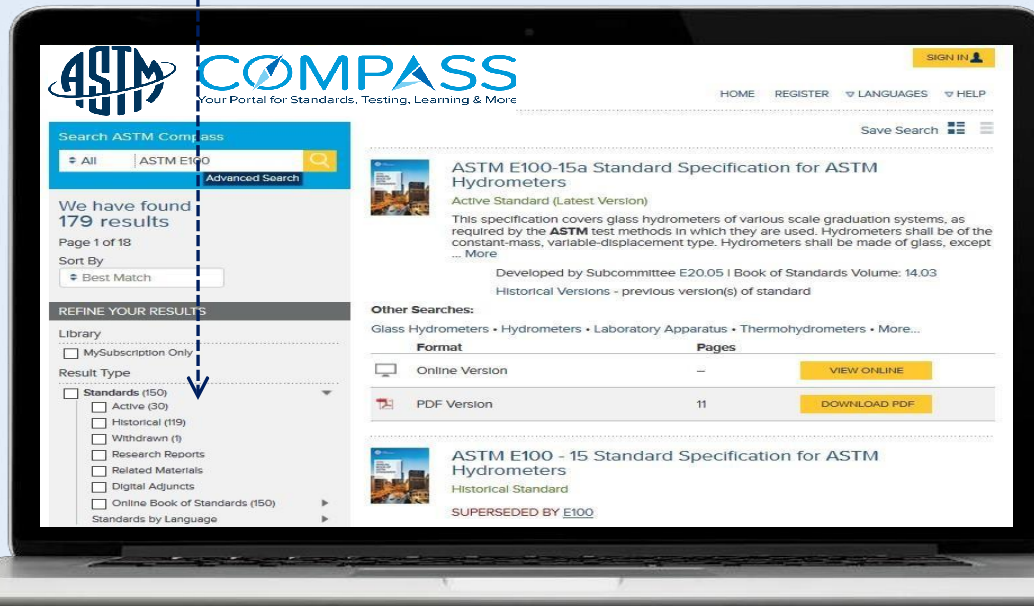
ASTM COMPASS
Your Portal for Standards, Testing, Learning & More

SIGN IN

HOME REGISTER LANGUAGES HELP

Search ASTM Compass
All ASTM E100
Advanced Search

We have found 179 results
Page 1 of 18
Sort By
Best Match

REFINE YOUR RESULTS
Library
MySubscription Only
Result Type
Standards (150)
Active (30)
Historical (119)
Withdrawn (1)
Research Reports
Related Materials
Digital Adjuncts
Online Book of Standards (150)
Standards by Language

Save Search

ASTM E100-15a Standard Specification for ASTM Hydrometers
Active Standard (Latest Version)
This specification covers glass hydrometers of various scale graduation systems, as required by the ASTM test methods in which they are used. Hydrometers shall be of the constant-mass, variable-displacement type. Hydrometers shall be made of glass, except ... More
Developed by Subcommittee E20.05 | Book of Standards Volume: 14.03
Historical Versions - previous version(s) of standard

Other Searches:
Glass Hydrometers • Hydrometers • Laboratory Apparatus • Thermohydrometers • More...

| | Format | Pages | |
|---|---|---|---|
| | Online Version | – | VIEW ONLINE |
| | PDF Version | 11 | DOWNLOAD PDF |

ASTM E100 - 15 Standard Specification for ASTM Hydrometers
Historical Standard
SUPERSEDED BY E100